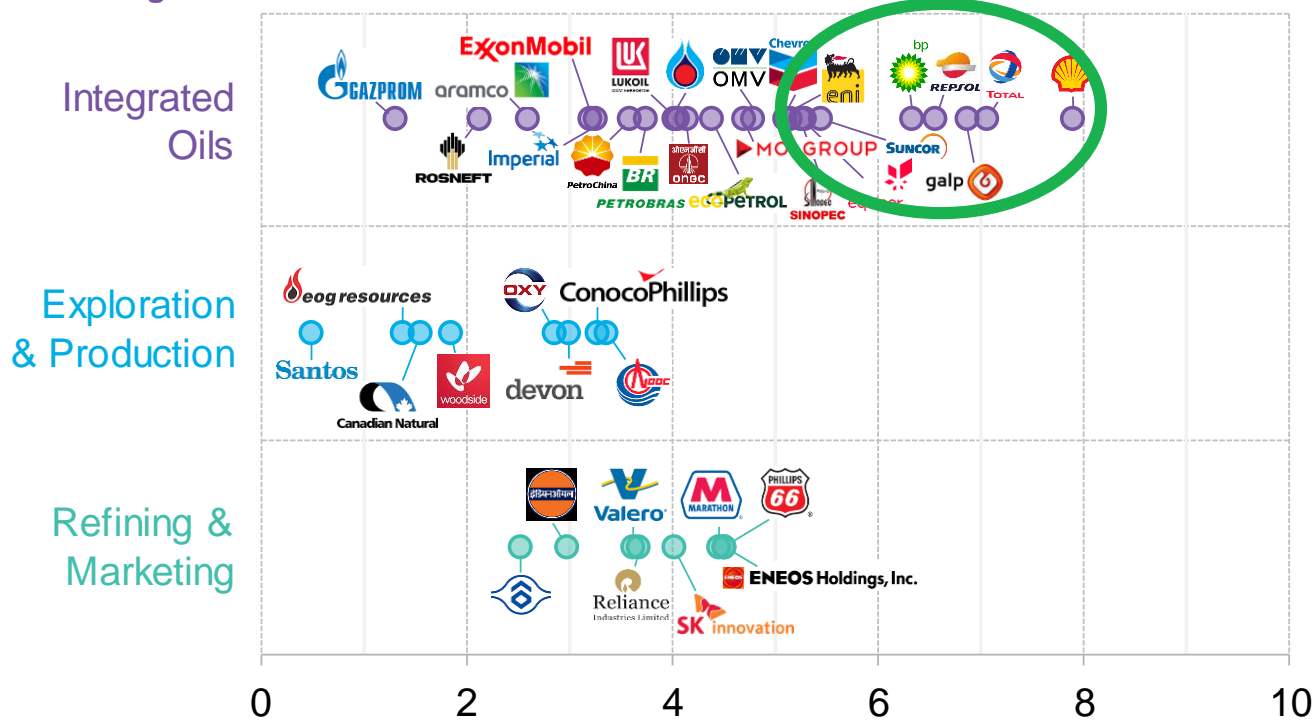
Integrated Oils

GAZPROM
aramco
ExxonMobil
LUKOIL
OMV
Chevron
eni
bp
REPSOL
TOTAL
ROSNEFT
Imperial
PetroChina
BR
PETROBRAS
ongc
ecopetrol
MOL GROUP
SINOPEC
equinor
SUNCOR
galp

Exploration & Production

eog resources
OXY
ConocoPhillips
Santos
Canadian Natural
woodside
devon

Refining & Marketing

Valero
MARATHON
PHILLIPS 66
Reliance Industries Limited
SK innovation
ENEOS Holdings, Inc.

0
2
4
6
8
10